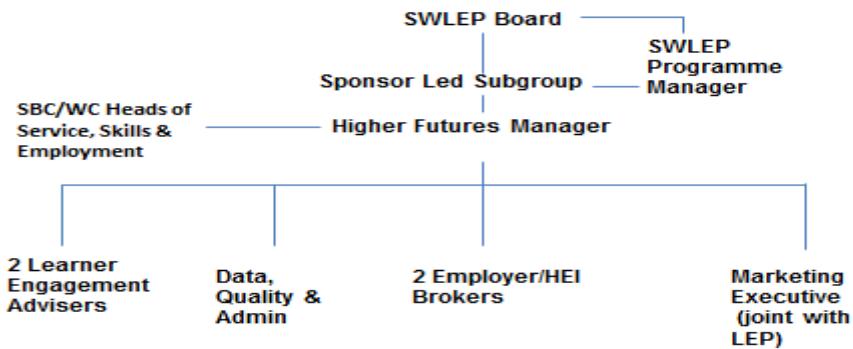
SWLEP Board

SWLEP Programme Manager

Sponsor Led Subgroup

SBC/WC Heads of Service, Skills & Employment

Higher Futures Manager

2 Learner Engagement Advisers

Data, Quality & Admin

2 Employer/HEI Brokers

Marketing Executive (joint with LEP)